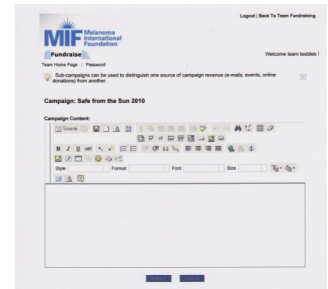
Logout | Back To Team Fundraising

MIF Melanoma International Foundation

Fundraise

Welcome team testdeb !

Team Home Page | Password

Sub-campaigns can be used to distinguish one source of campaign revenue (e-mails, events, online donations) from another.

Campaign: Safe from the Sun 2010

Campaign Content:

Source

Style

Format

Font

Size